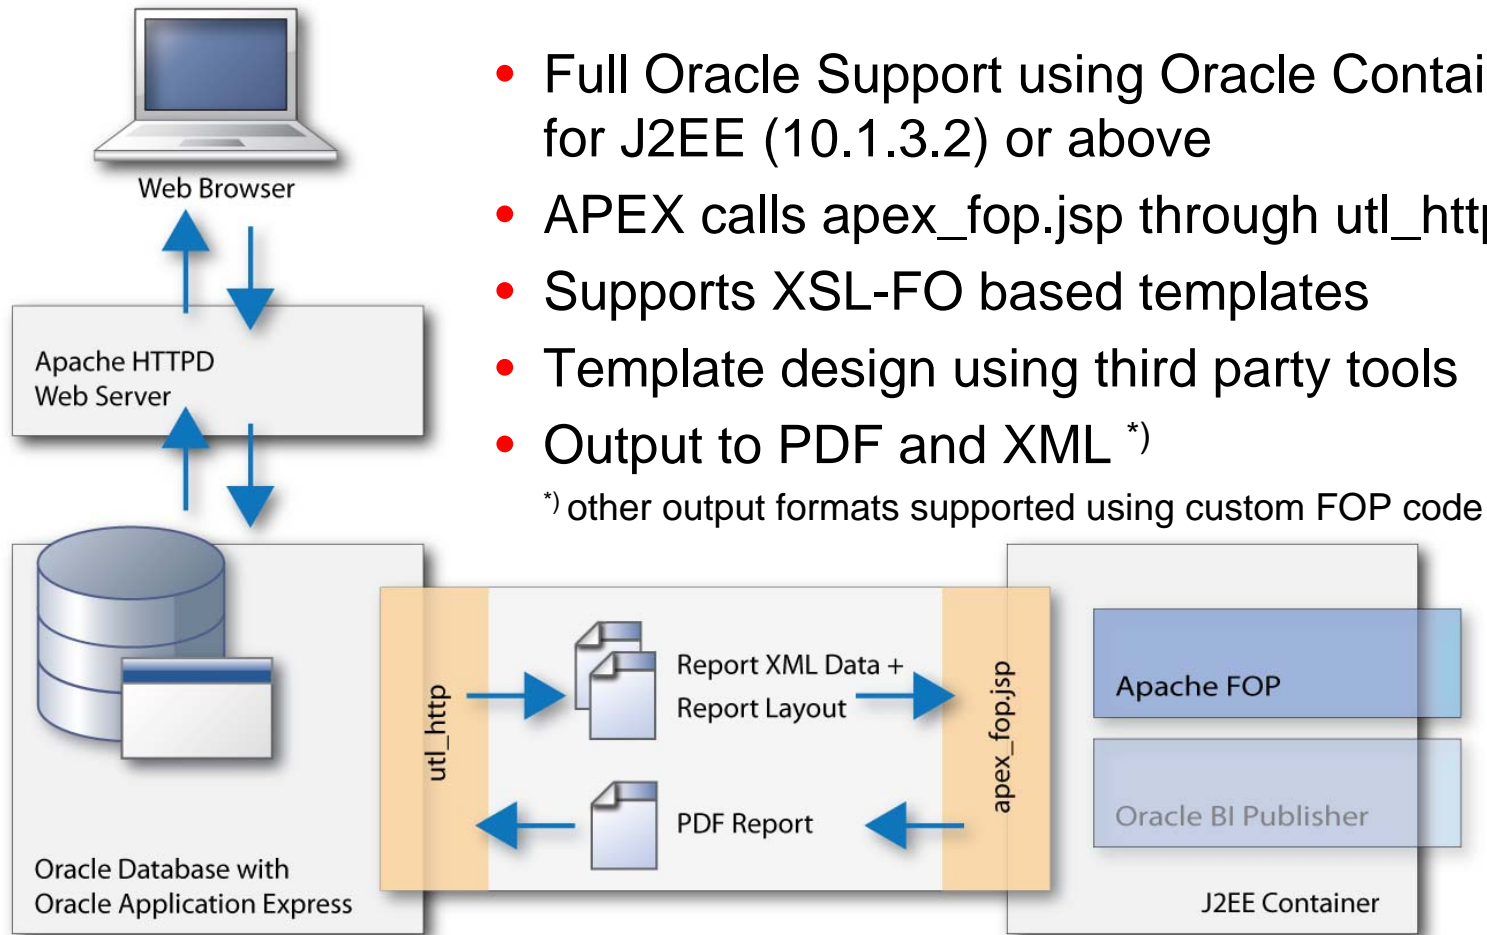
Web Browser

Apache HTTPD Web Server

- Full Oracle Support using Oracle Contai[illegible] for J2EE (10.1.3.2) or above
- APEX calls apex_fop.jsp through utl_htt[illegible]
- Supports XSL-FO based templates
- Template design using third party tools
- Output to PDF and XML $^{*)}$

$^{*)}$ other output formats supported using custom FOP code

utl_http

Report XML Data + Report Layout

apex_fop.jsp

PDF Report

Apache FOP

Oracle BI Publisher

J2EE Container

Oracle Database with Oracle Application Express